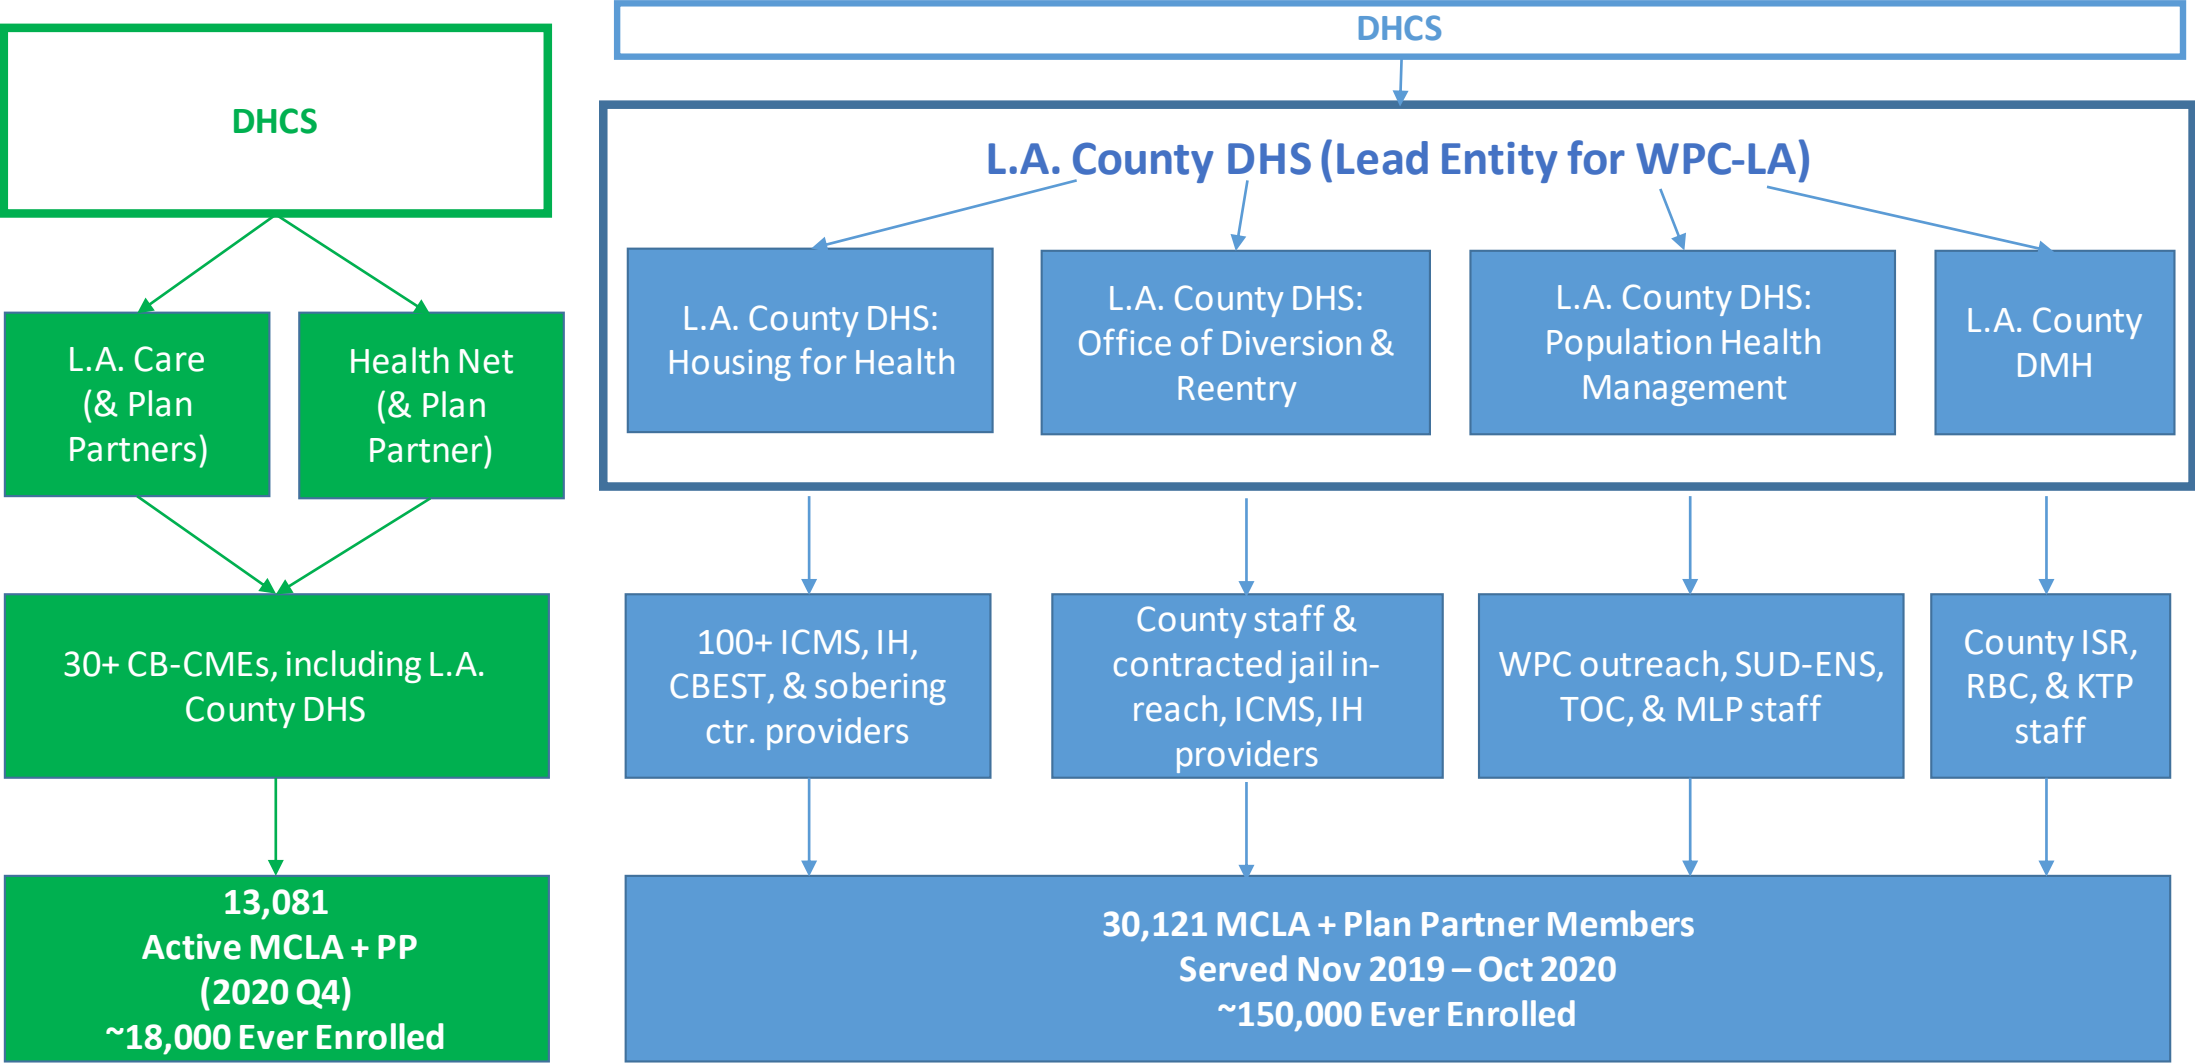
DHCS

L.A. Care (& Plan Partners)

Health Net (& Plan Partner)

30+ CB-CMEs, including L.A. County DHS

13,081
Active MCLA + PP
(2020 Q4)
~18,000 Ever Enrolled

DHCS

L.A. County DHS (Lead Entity for WPC-LA)

L.A. County DHS: Housing for Health

L.A. County DHS: Office of Diversion & Reentry

L.A. County DHS: Population Health Management

L.A. County DMH

100+ ICMS, IH, CBEST, & sobering ctr. providers

County staff & contracted jail in-reach, ICMS, IH providers

WPC outreach, SUD-ENS, TOC, & MLP staff

County ISR, RBC, & KTP staff

30,121 MCLA + Plan Partner Members
Served Nov 2019 – Oct 2020
~150,000 Ever Enrolled